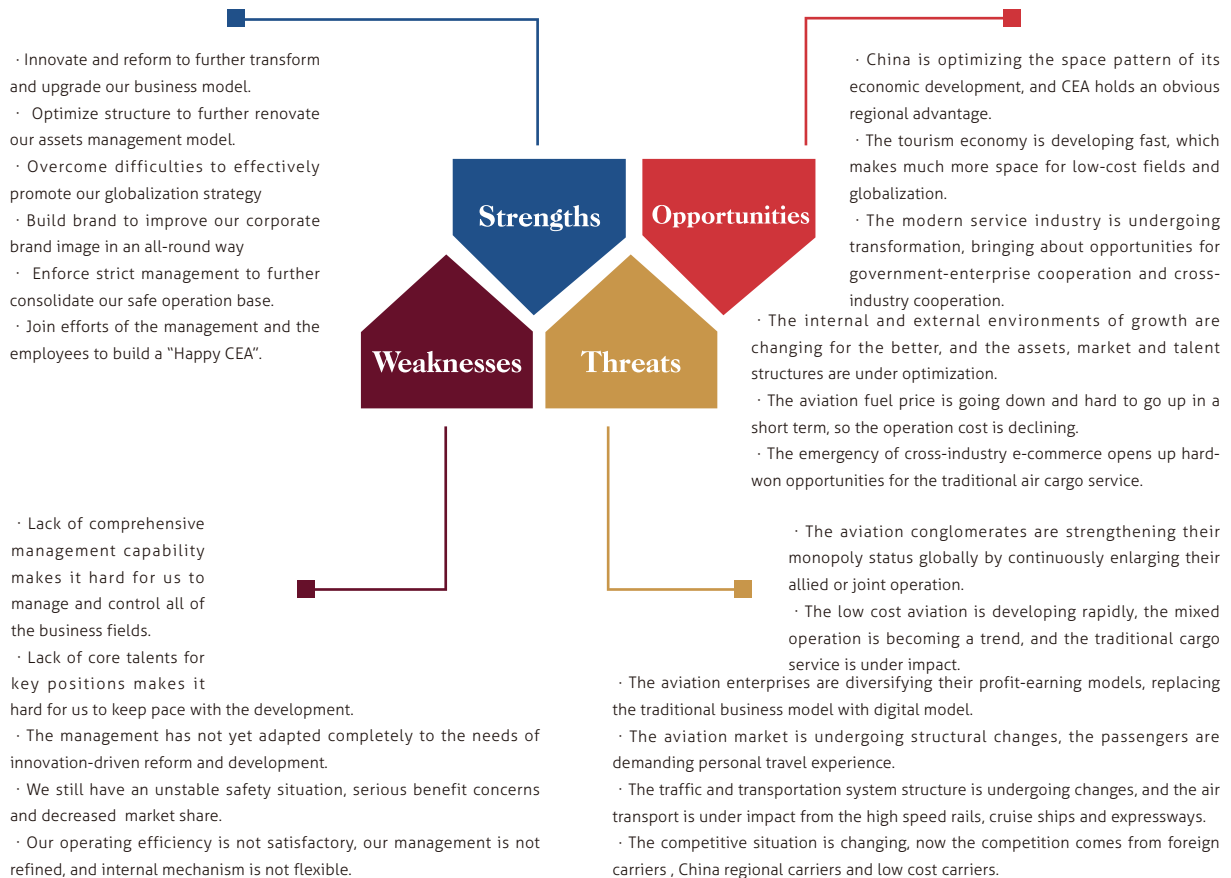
· Innovate and reform to further transform and upgrade our business model.

· Optimize structure to further renovate our assets management model.

· Overcome difficulties to effectively promote our globalization strategy

· Build brand to improve our corporate brand image in an all-round way

· Enforce strict management to further consolidate our safe operation base.

· Join efforts of the management and the employees to build a "Happy CEA".

Strengths

Opportunities

Weaknesses

Threats

· China is optimizing the space pattern of its economic development, and CEA holds an obvious regional advantage.

· The tourism economy is developing fast, which makes much more space for low-cost fields and globalization.

· The modern service industry is undergoing transformation, bringing about opportunities for government-enterprise cooperation and cross-industry cooperation.

· The internal and external environments of growth are changing for the better, and the assets, market and talent structures are under optimization.

· The aviation fuel price is going down and hard to go up in a short term, so the operation cost is declining.

· The emergency of cross-industry e-commerce opens up hard-won opportunities for the traditional air cargo service.

· Lack of comprehensive management capability makes it hard for us to manage and control all of the business fields.

· Lack of core talents for key positions makes it hard for us to keep pace with the development.

· The management has not yet adapted completely to the needs of innovation-driven reform and development.

· We still have an unstable safety situation, serious benefit concerns and decreased market share.

· Our operating efficiency is not satisfactory, our management is not refined, and internal mechanism is not flexible.

· The aviation conglomerates are strengthening their monopoly status globally by continuously enlarging their allied or joint operation.

· The low cost aviation is developing rapidly, the mixed operation is becoming a trend, and the traditional cargo service is under impact.

· The aviation enterprises are diversifying their profit-earning models, replacing the traditional business model with digital model.

· The aviation market is undergoing structural changes, the passengers are demanding personal travel experience.

· The traffic and transportation system structure is undergoing changes, and the air transport is under impact from the high speed rails, cruise ships and expressways.

· The competitive situation is changing, now the competition comes from foreign carriers , China regional carriers and low cost carriers.